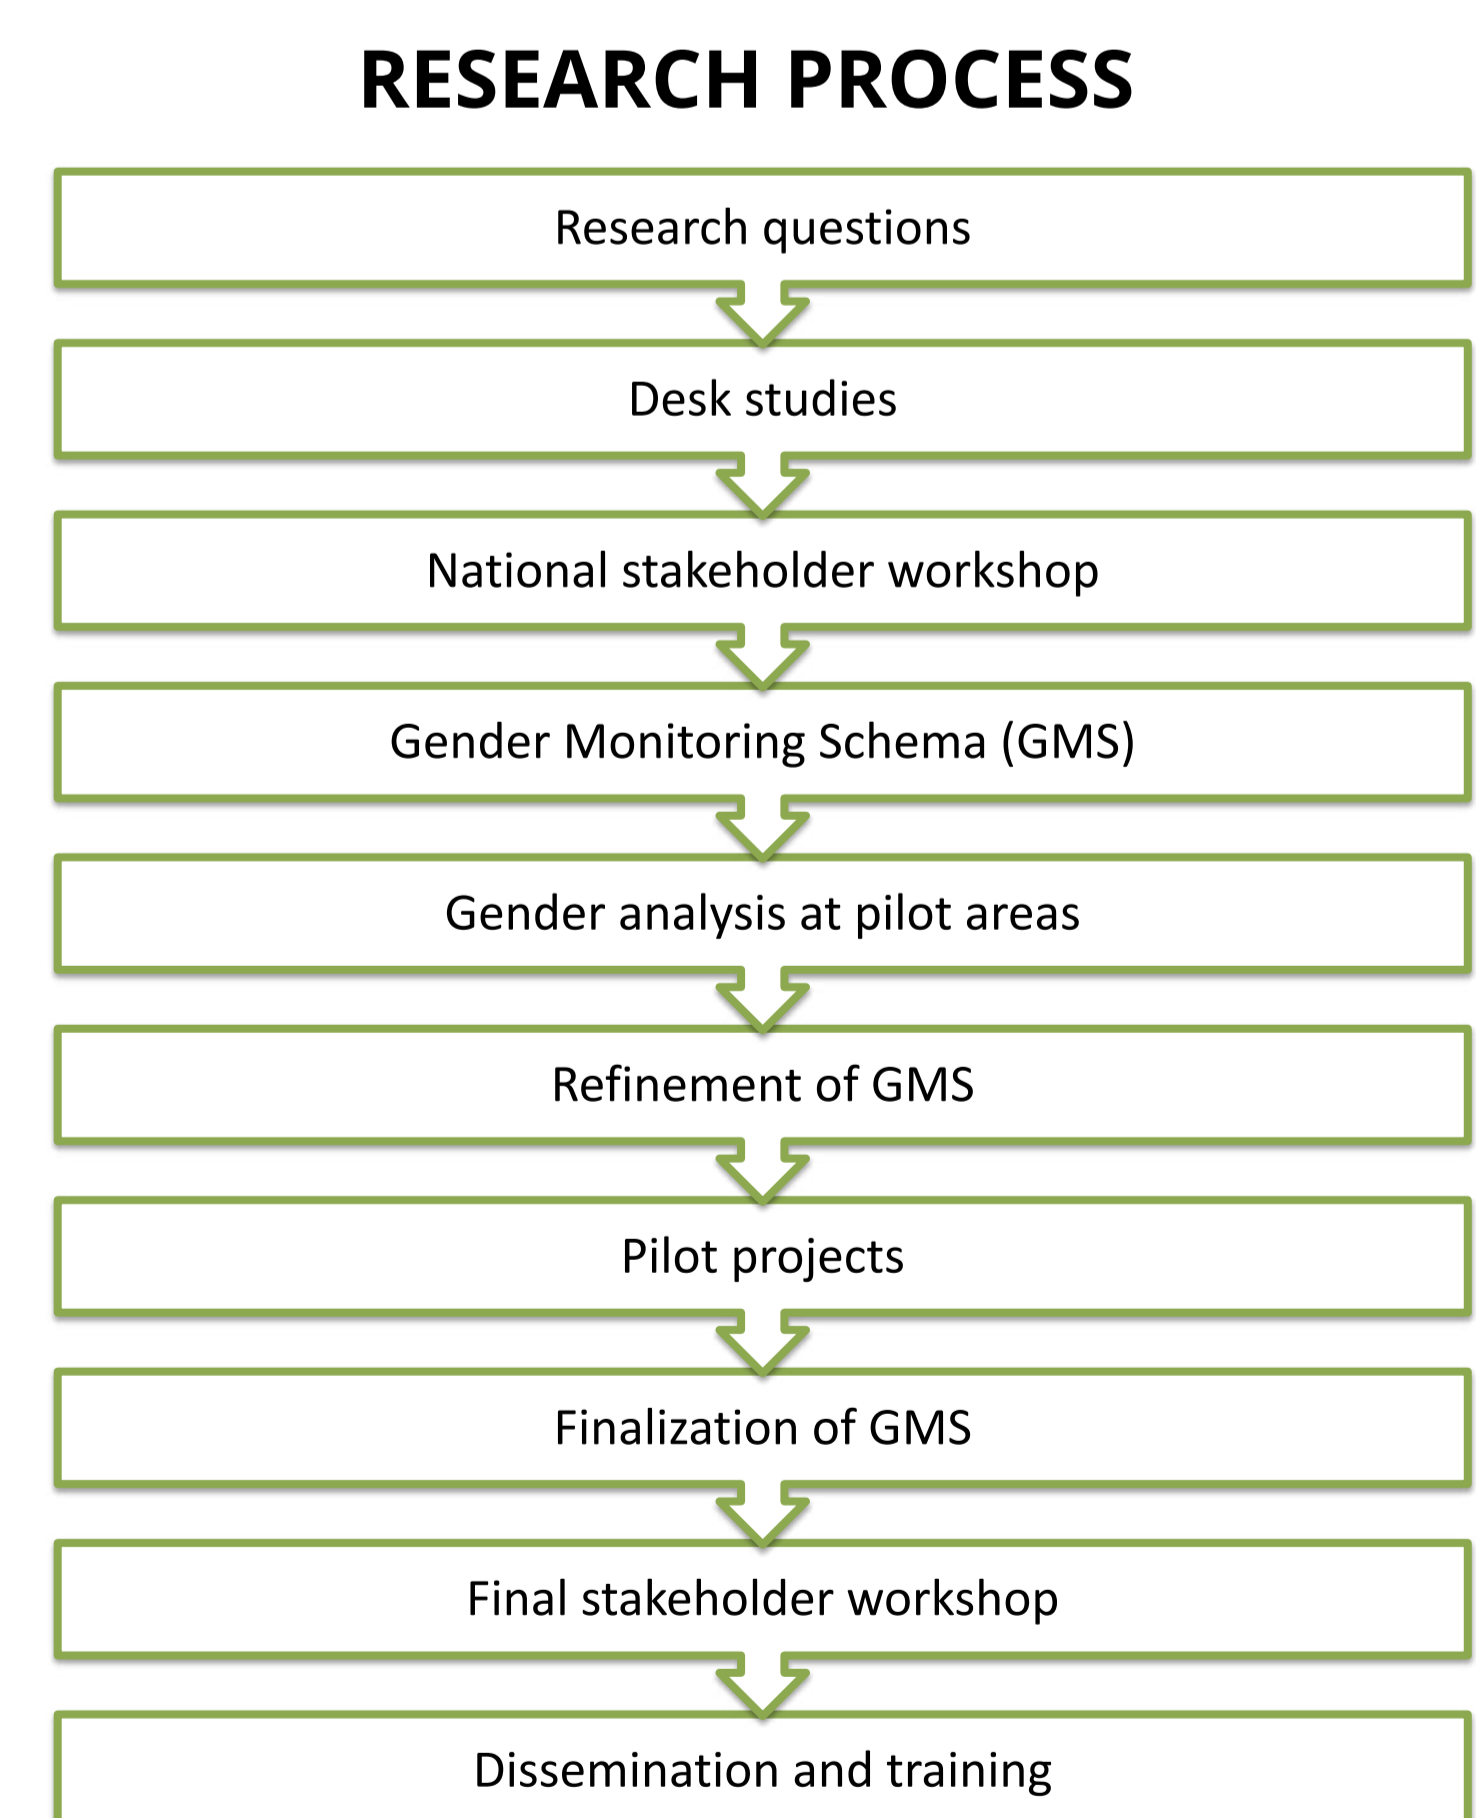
RESEARCH PROCESS

Research questions

Desk studies

National stakeholder workshop

Gender Monitoring Schema (GMS)

Gender analysis at pilot areas

Refinement of GMS

Pilot projects

Finalization of GMS

Final stakeholder workshop

Dissemination and training